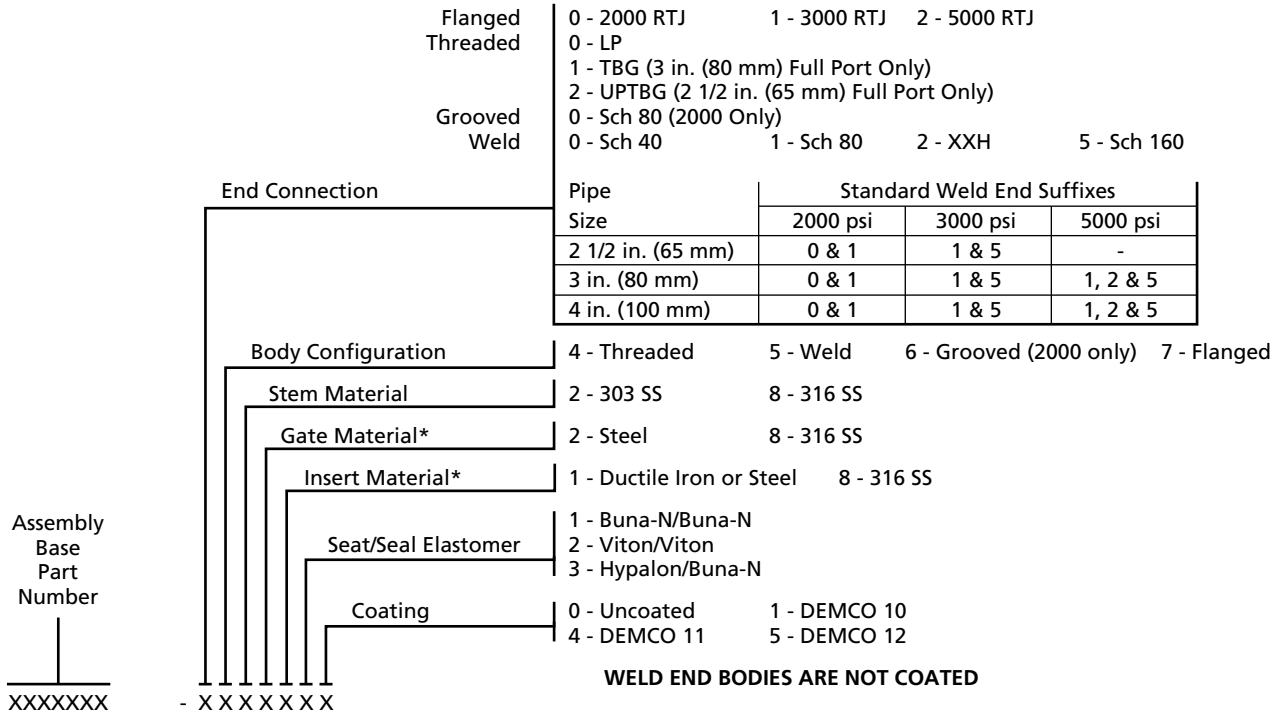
Flanged | 0 - 2000 RTJ 1 - 3000 RTJ 2 - 5000 RTJ
Threaded | 0 - LP
1 - TBG (3 in. (80 mm) Full Port Only)
2 - UPTBG (2 1/2 in. (65 mm) Full Port Only)
Grooved | 0 - Sch 80 (2000 Only)
Weld | 0 - Sch 40 1 - Sch 80 2 - XXH 5 - Sch 160

End Connection

| Pipe Size | Standard Weld End Suffixes 2000 psi | 3000 psi | 5000 psi |
|---|---|---|---|
| 2 1/2 in. (65 mm) | 0 & 1 | 1 & 5 | - |
| 3 in. (80 mm) | 0 & 1 | 1 & 5 | 1, 2 & 5 |
| 4 in. (100 mm) | 0 & 1 | 1 & 5 | 1, 2 & 5 |

Body Configuration | 4 - Threaded 5 - Weld 6 - Grooved (2000 only) 7 - Flanged

Stem Material | 2 - 303 SS 8 - 316 SS

Gate Material* | 2 - Steel 8 - 316 SS

Insert Material* | 1 - Ductile Iron or Steel 8 - 316 SS

Seat/Seal Elastomer | 1 - Buna-N/Buna-N
2 - Viton/Viton
3 - Hypalon/Buna-N

Coating | 0 - Uncoated 1 - DEMCO 10
4 - DEMCO 11 5 - DEMCO 12

WELD END BODIES ARE NOT COATED

Assembly Base Part Number

XXXXXXX - XXXXXXX